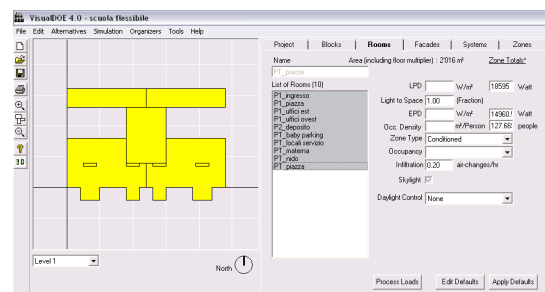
VisualDOE 4.0 - scuola flessibile

File Edit Alternatives Simulation Organizers Tools Help

3D

Level 1

North

Project | Blocks | Rooms | Facades | Systems | Zones

Name

P1_piazza

Area (including floor multiplier) : 2016 m²

Zone Totals*

List of Rooms (10)

P1_ingresso
P1_piazza
P1_uffici est
P1_uffici ovest
P1_deposito
PT_baby parking
PT_locali servizio
PT_materna
PT_nido
PT_piazza

LPD W/m² 18595 Watt

Light to Space 1.00 (Fraction)

EPD W/m² 14960.! Watt

Occ. Density m²/Person 127.68! people

Zone Type Conditioned

Occupancy

Infiltration 0.20 air-changes/hr

Skylight

Daylight Control None

Process Loads

Edit Defaults

Apply Defaults